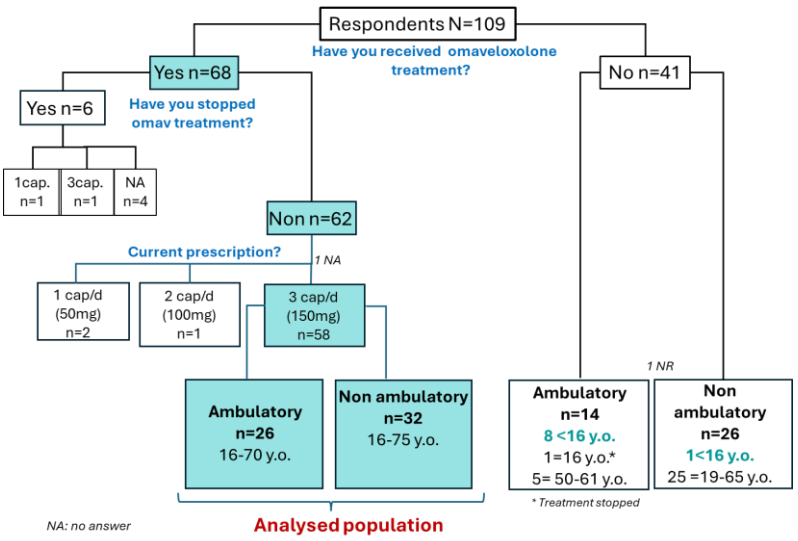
Respondents N=109

Have you received omaveloxolone treatment?

Yes n=68

No n=41

Yes n=6

Have you stopped omav treatment?

1cap. n=1

3cap. n=1

NA n=4

Non n=62

Current prescription?

1 NA

1 cap/d (50mg) n=2

2 cap/d (100mg) n=1

3 cap/d (150mg) n=58

Ambulatory n=26 16-70 y.o.

Non ambulatory n=32 16-75 y.o.

1 NR

Ambulatory n=14 8 <16 y.o. 1=16 y.o.* 5= 50-61 y.o.

Non ambulatory n=26 1<16 y.o. 25 =19-65 y.o.

* Treatment stopped

NA: no answer

Analysed population